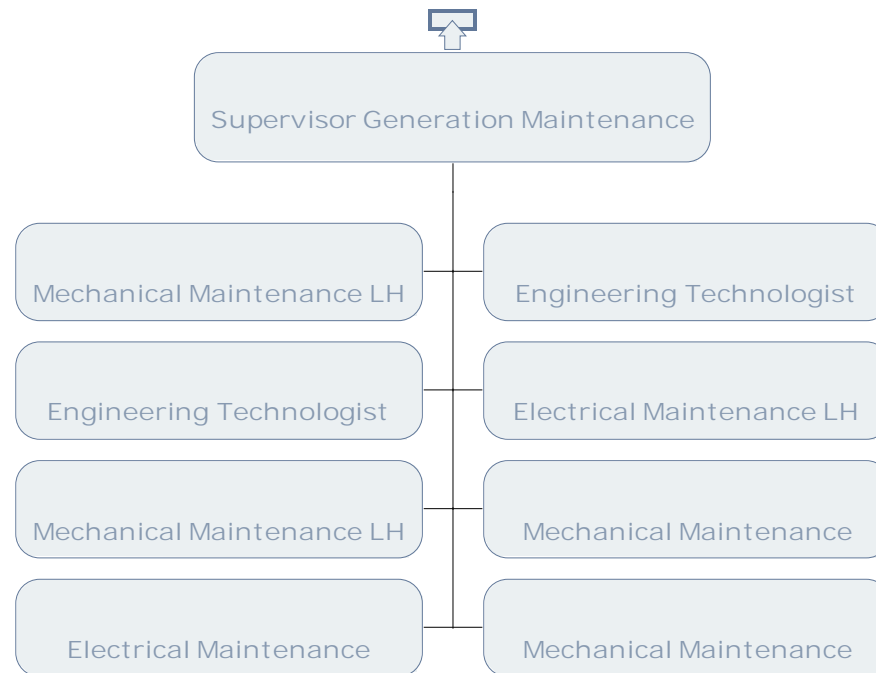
Supervisor Generation Maintenance

Mechanical Maintenance LH

Engineering Technologist

Engineering Technologist

Electrical Maintenance LH

Mechanical Maintenance LH

Mechanical Maintenance

Electrical Maintenance

Mechanical Maintenance